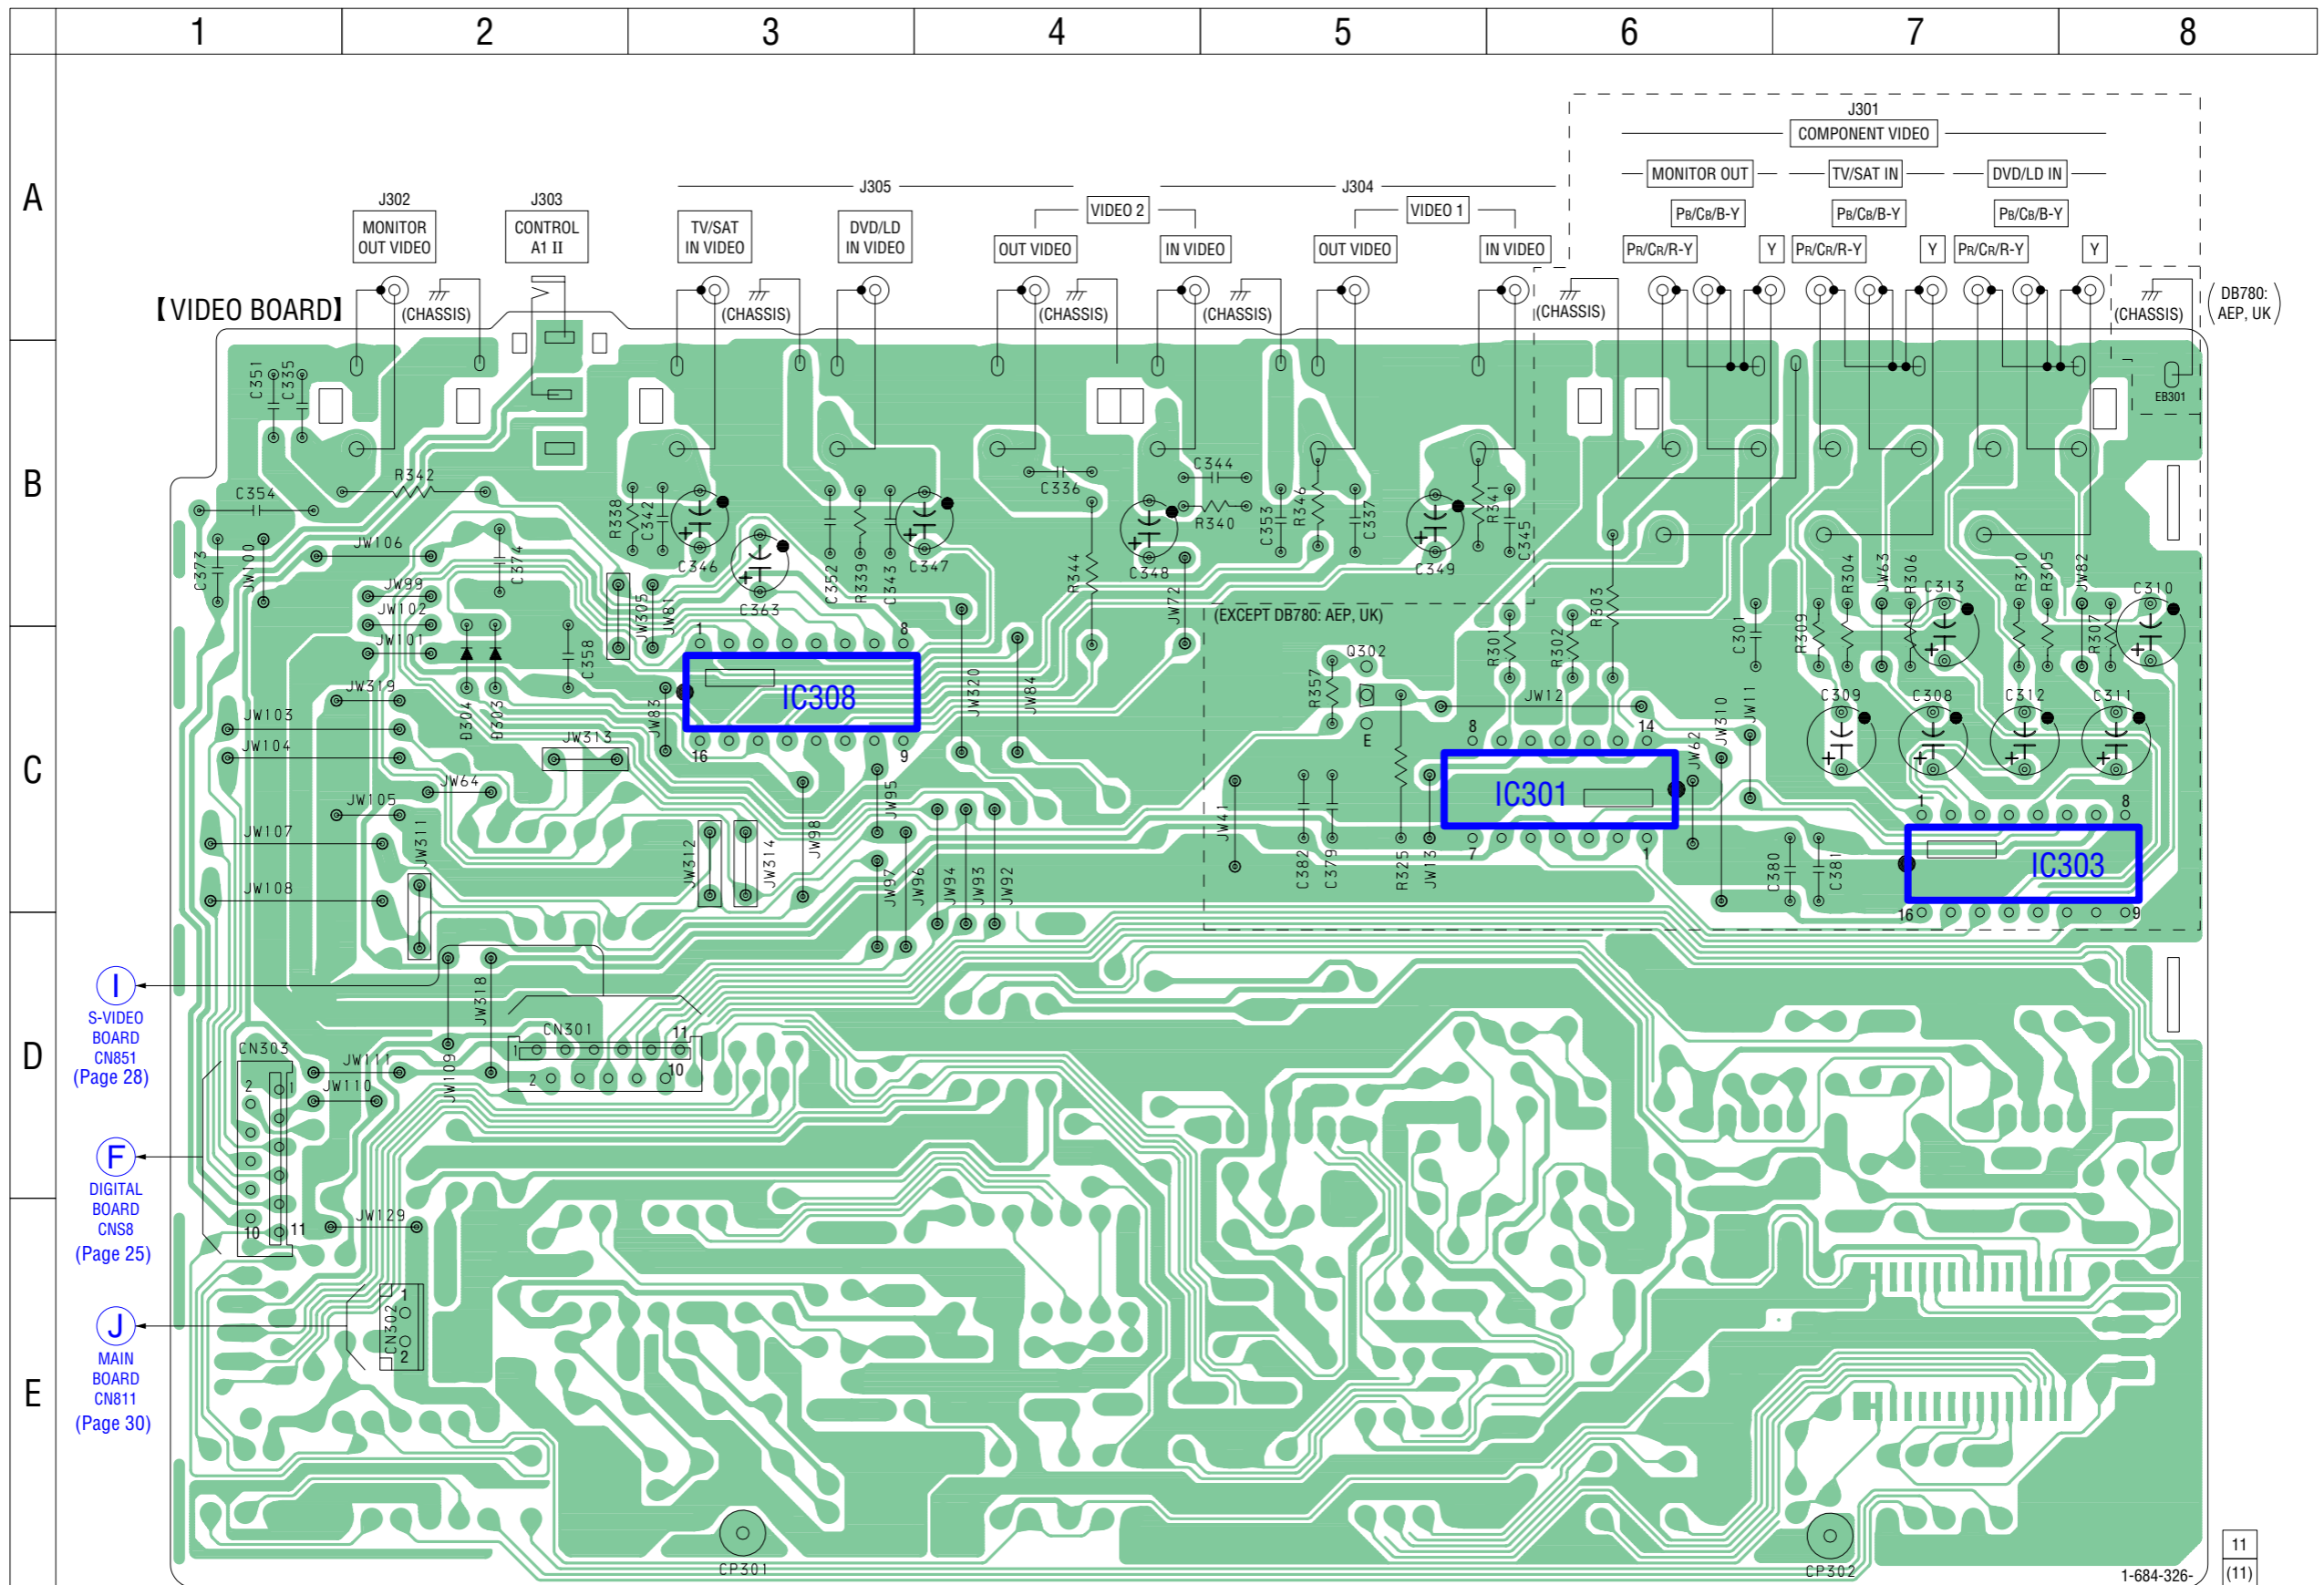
1 2 3 4 5 6 7 8

A B C D E

【VIDEO BOARD】

J302
MONITOR OUT VIDEO
(CHASSIS)

J303
CONTROL A1 II

J305
TV/SAT IN VIDEO
(CHASSIS)
DVD/LD IN VIDEO
VIDEO 2
OUT VIDEO
(CHASSIS)
IN VIDEO
(CHASSIS)

J304
VIDEO 1
OUT VIDEO
IN VIDEO
(CHASSIS)

J301
COMPONENT VIDEO
MONITOR OUT
TV/SAT IN
DVD/LD IN
PB/CB/B-Y
PB/CB/B-Y
PB/CB/B-Y
PR/CR/R-Y
Y
PR/CR/R-Y
Y
PR/CR/R-Y
Y
(CHASSIS)
DB780: AEP, UK
EB301

C351 C335 R342 C354 C373 JW100 JW106 JW99 JW102 JW101 C374 R338 C342 C346 C363 JW305 JW81 C358 C352 R339 C343 C347 C336 C344 R340 C348 R344 JW72 C353 R346 C337 C349 R341 C345

(EXCEPT DB780: AEP, UK)

JW319 JW103 JW104 D304 D303 JW313 JW83 1 8 IC308 16 9 JW320 JW84 JW64 JW105 JW107 JW311 JW108 JW312 JW314 JW98 JW95 JW97 JW96 JW94 JW93 JW92

Q302 R357 E R301 R302 R303 JW12 8 14 IC301 7 1 JW41 C382 C379 R325 JW13 JW62 JW310 JW11 C301 R309 R304 JW63 R306 C313 R310 R305 JW82 R307 C310 C309 C308 C312 C311 1 8 IC303 16 9 C380 C381

I
S-VIDEO BOARD CN851
(Page 28)

F
DIGITAL BOARD CNS8
(Page 25)

J
MAIN BOARD CN811
(Page 30)

CN303 2 1 10 11 JW111 JW110 JW109 JW318 CN301 1 11 2 10 JW129 CN302 1 2

CP301 CP302

1-684-326-
11
(11)